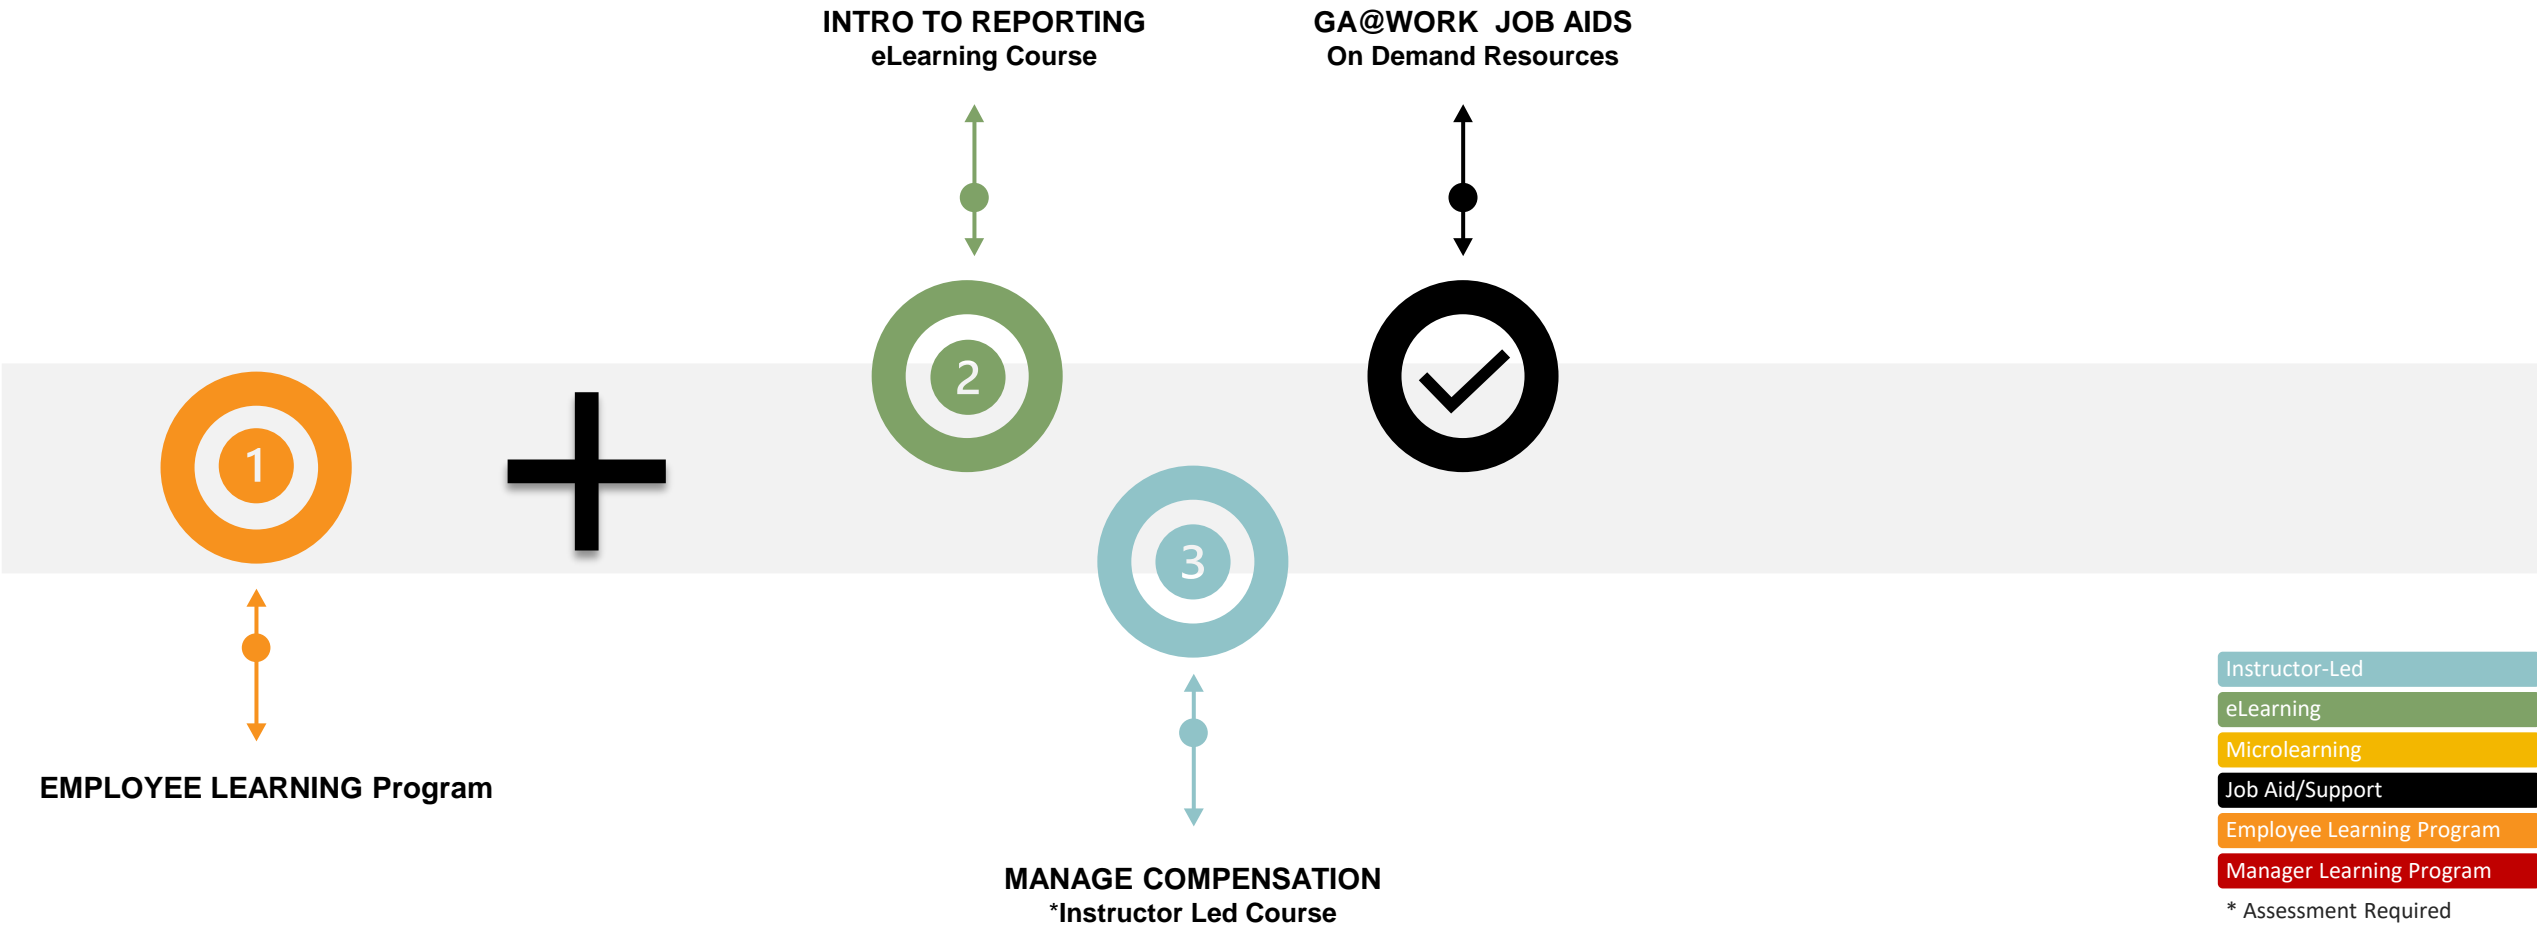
INTRO TO REPORTING
eLearning Course

GA@WORK JOB AIDS
On Demand Resources

1

2

3

EMPLOYEE LEARNING Program

MANAGE COMPENSATION
*Instructor Led Course

Instructor-Led
eLearning
Microlearning
Job Aid/Support
Employee Learning Program
Manager Learning Program
* Assessment Required